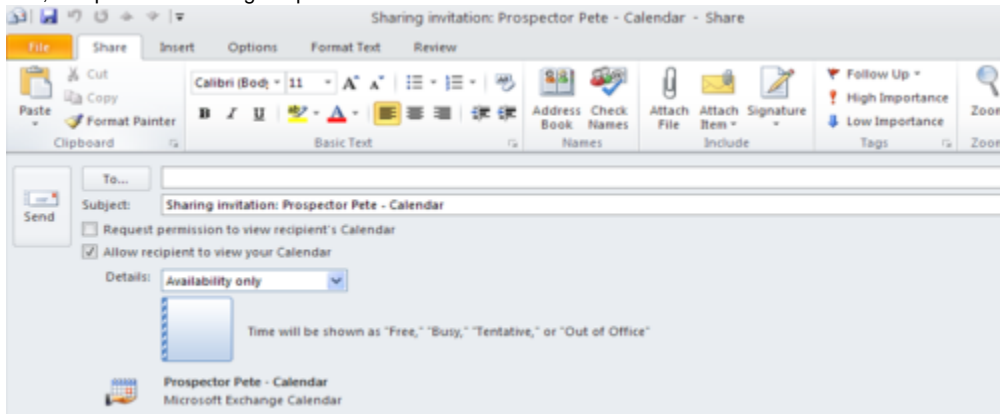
Sharing invitation: Prospector Pete - Calendar - Share

File
Share
Insert
Options
Format Text
Review

Paste
Cut
Copy
Format Painter
Clipboard

Calibri (Body) 11
B I U
Basic Text

Address Book
Check Names
Names

Attach File
Attach Item
Signature
Include

Follow Up
High Importance
Low Importance
Tags

Zoom
Zoom

To...
Send
Subject: Sharing invitation: Prospector Pete - Calendar

Request permission to view recipient's Calendar
Allow recipient to view your Calendar
Details: Availability only

Time will be shown as "Free," "Busy," "Tentative," or "Out of Office"

Prospector Pete - Calendar
Microsoft Exchange Calendar